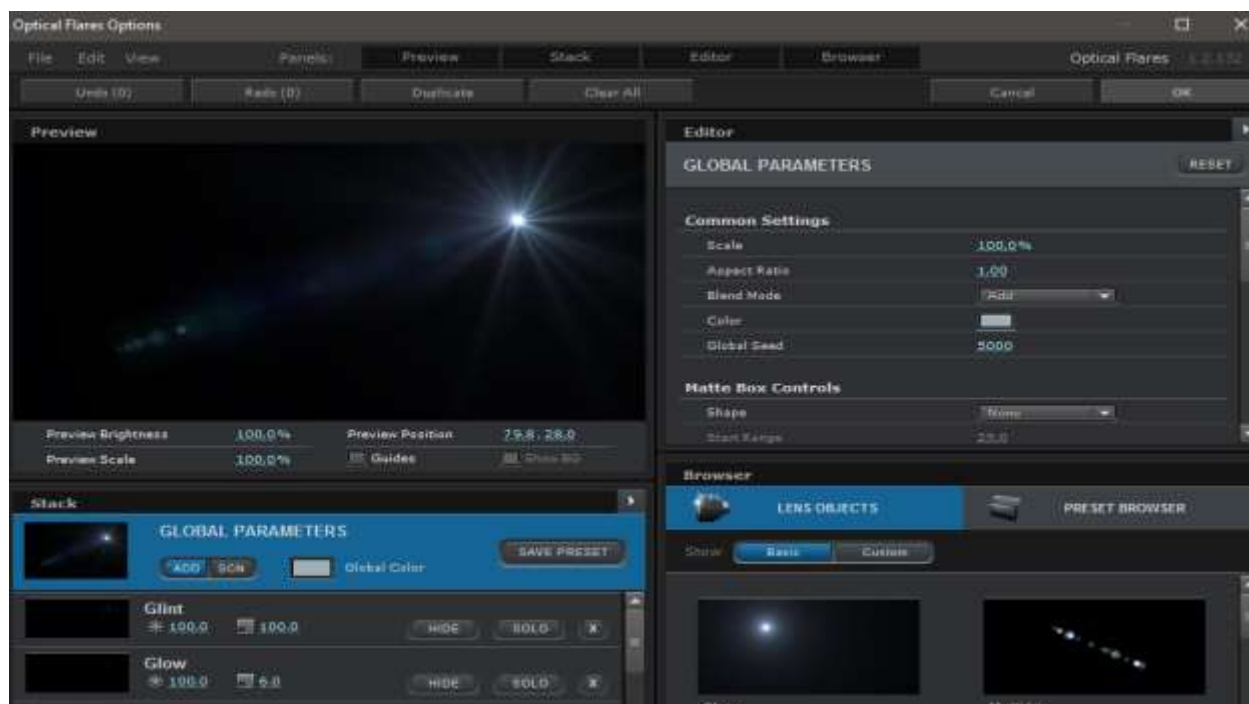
Optical Flares Options

File Edit View Panels: Preview Stack Editor Browser Optical Flares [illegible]

Undo (0) Redo (0) Duplicate Clear All Cancel OK

Preview

Preview Brightness 100.0% Preview Position 79.8, 28.0
Preview Scale 100.0% Guides Show BG

Stack

GLOBAL PARAMETERS
ADD SCN Global Color SAVE PRESET

Glint
100.0 100.0 HIDE SOLO X

Glow
100.0 6.0 HIDE SOLO X

Editor

GLOBAL PARAMETERS RESET

Common Settings
Scale 100.0%
Aspect Ratio 1.00
Blend Mode Add
Color
Global Seed 5000

Matte Box Controls
Shape None
Start Range 25.0

Browser

LENS OBJECTS PRESET BROWSER

Show Basic Custom